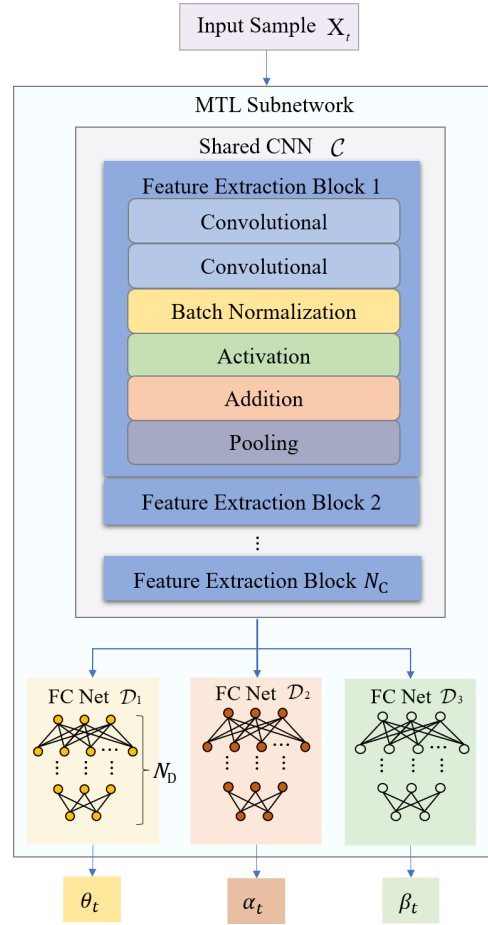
Input Sample $X_t$

MTL Subnetwork

Shared CNN $\mathcal{C}$

Feature Extraction Block 1

Convolutional

Convolutional

Batch Normalization

Activation

Addition

Pooling

Feature Extraction Block 2

⋮

Feature Extraction Block $N_C$

FC Net $\mathcal{D}_1$

$N_D$

FC Net $\mathcal{D}_2$

FC Net $\mathcal{D}_3$

$\theta_t$

$\alpha_t$

$\beta_t$